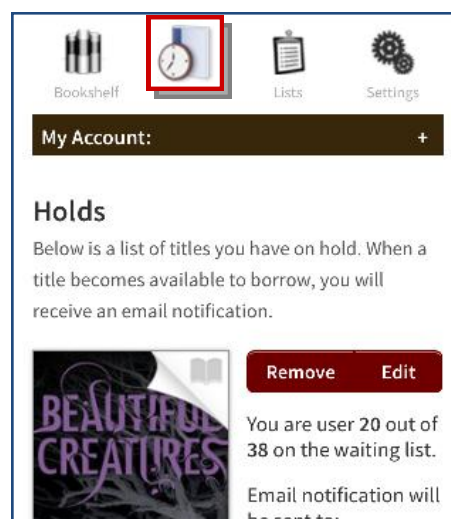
Bookshelf

Lists

Settings

My Account: +

Holds

Below is a list of titles you have on hold. When a title becomes available to borrow, you will receive an email notification.

BEAUTIFUL CREATURES

Remove

Edit

You are user 20 out of 38 on the waiting list.

Email notification will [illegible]